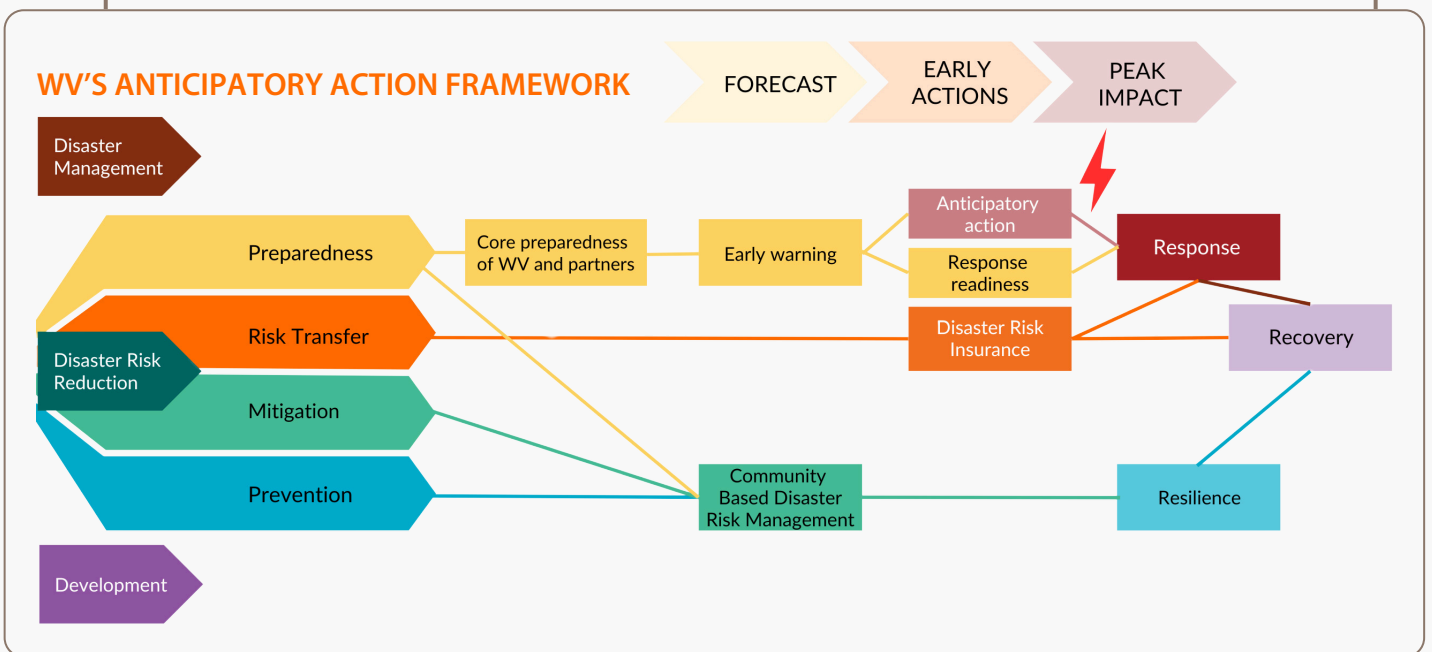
WV'S ANTICIPATORY ACTION FRAMEWORK

FORECAST

EARLY ACTIONS

PEAK IMPACT

Disaster Management

Preparedness

Core preparedness of WV and partners

Early warning

Anticipatory action

Response readiness

Response

Risk Transfer

Disaster Risk Insurance

Recovery

Disaster Risk Reduction

Mitigation

Prevention

Community Based Disaster Risk Management

Resilience

Development